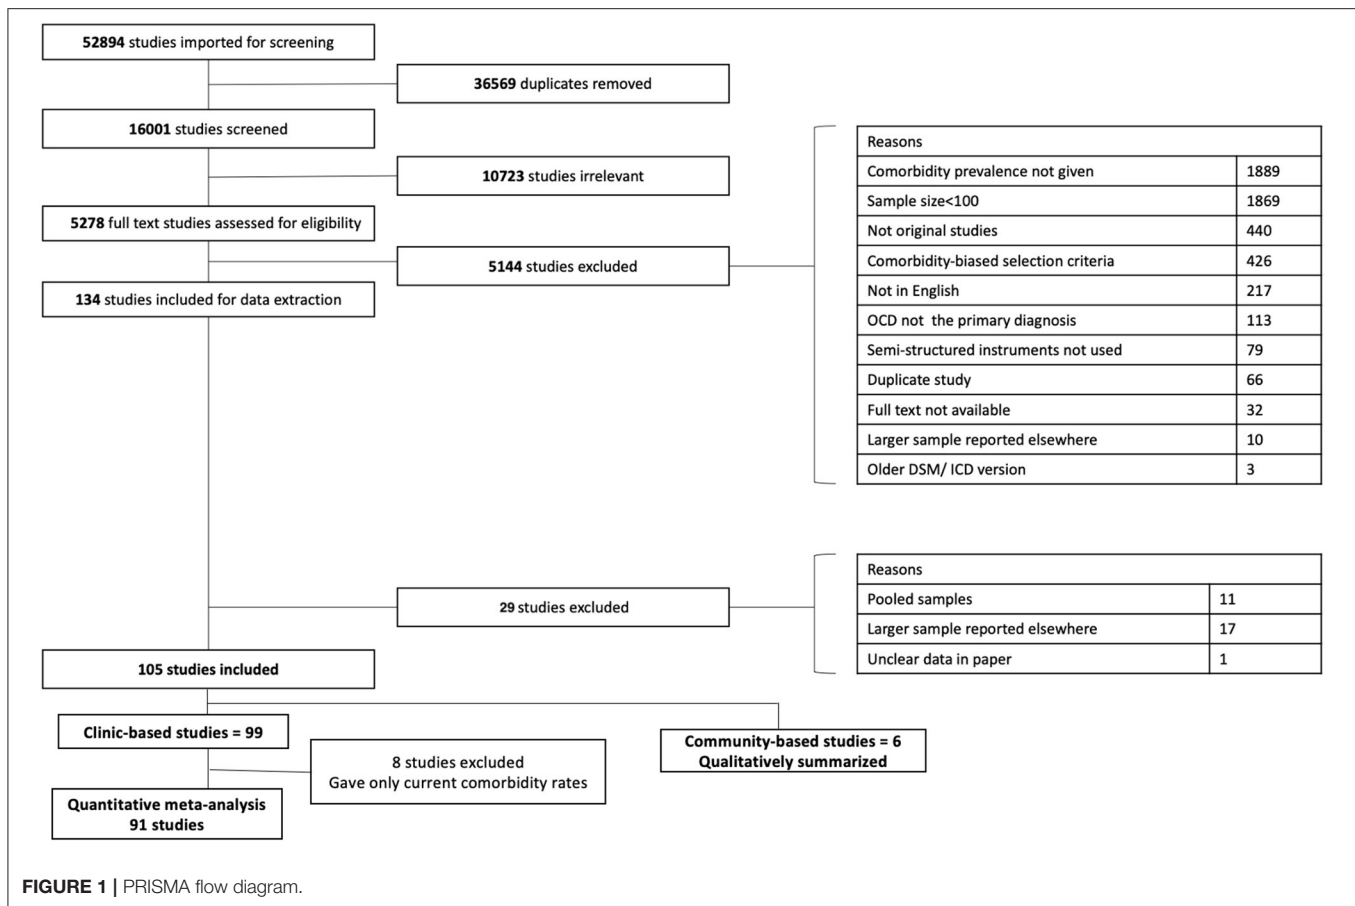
**52894** studies imported for screening

**36569** duplicates removed

**16001** studies screened

**10723** studies irrelevant

**5278** full text studies assessed for eligibility

**5144** studies excluded

| Reasons | |
|---|---|
| Comorbidity prevalence not given | 1889 |
| Sample size<100 | 1869 |
| Not original studies | 440 |
| Comorbidity-biased selection criteria | 426 |
| Not in English | 217 |
| OCD not the primary diagnosis | 113 |
| Semi-structured instruments not used | 79 |
| Duplicate study | 66 |
| Full text not available | 32 |
| Larger sample reported elsewhere | 10 |
| Older DSM/ ICD version | 3 |

**134** studies included for data extraction

**29** studies excluded

| Reasons | |
|---|---|
| Pooled samples | 11 |
| Larger sample reported elsewhere | 17 |
| Unclear data in paper | 1 |

**105 studies included**

**Clinic-based studies = 99**

8 studies excluded
Gave only current comorbidity rates

**Community-based studies = 6**
**Qualitatively summarized**

**Quantitative meta-analysis**
**91 studies**

**FIGURE 1 |** PRISMA flow diagram.